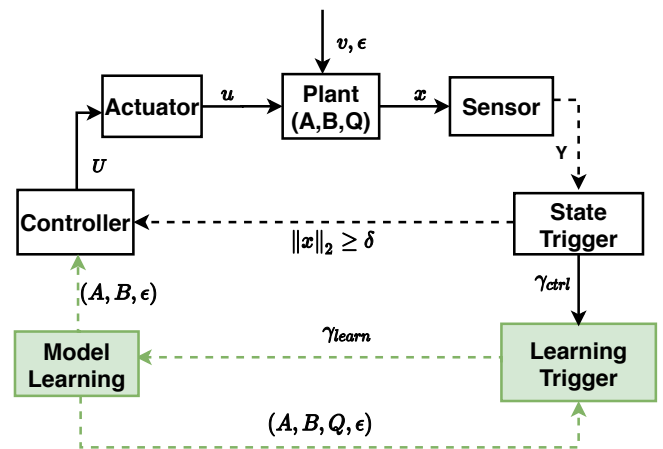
$v, \epsilon$

Actuator

$u$

Plant (A,B,Q)

$x$

Sensor

$U$

Y

Controller

State Trigger

$\|x\|_2 \geq \delta$

$(A, B, \epsilon)$

$\gamma_{ctrl}$

$\gamma_{learn}$

Model Learning

Learning Trigger

$(A, B, Q, \epsilon)$